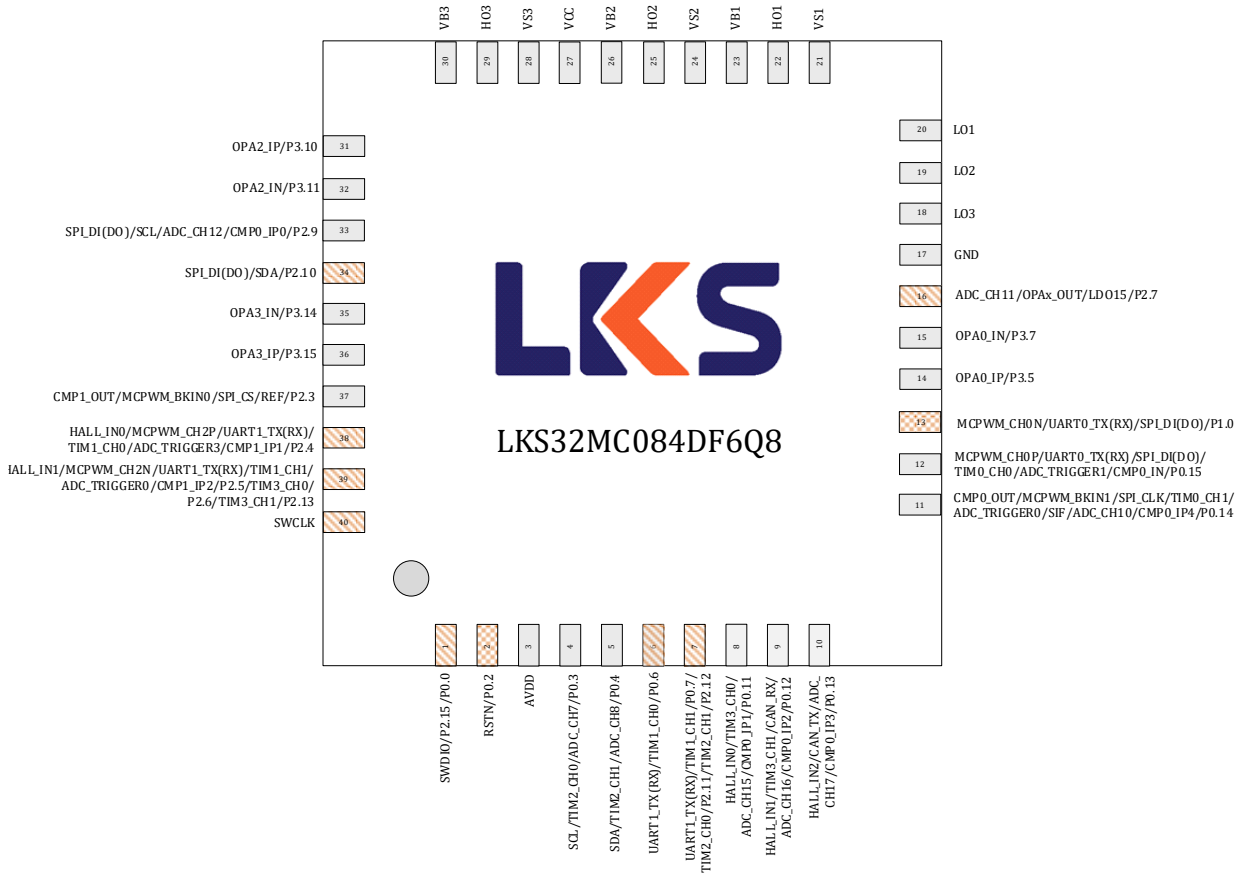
VB3
30
HO3
29
VS3
28
VCC
27
VB2
26
HO2
25
VS2
24
VB1
23
HO1
22
VS1
21

OPA2_IP/P3.10 31
OPA2_IN/P3.11 32
SPI_DI(DO)/SCL/ADC_CH12/CMP0_IP0/P2.9 33
SPI_DI(DO)/SDA/P2.10 34
OPA3_IN/P3.14 35
OPA3_IP/P3.15 36
CMP1_OUT/MCPWM_BKIN0/SPI_CS/REF/P2.3 37
HALL_IN0/MCPWM_CH2P/UART1_TX(RX)/TIM1_CH0/ADC_TRIGGER3/CMP1_IP1/P2.4 38
HALL_IN1/MCPWM_CH2N/UART1_TX(RX)/TIM1_CH1/ADC_TRIGGER0/CMP1_IP2/P2.5/TIM3_CH0/P2.6/TIM3_CH1/P2.13 39
SWCLK 40

20 LO1
19 LO2
18 LO3
17 GND
16 ADC_CH11/OPAx_OUT/LDO15/P2.7
15 OPA0_IN/P3.7
14 OPA0_IP/P3.5
13 MCPWM_CH0N/UART0_TX(RX)/SPI_DI(DO)/P1.0
12 MCPWM_CH0P/UART0_TX(RX)/SPI_DI(DO)/TIM0_CH0/ADC_TRIGGER1/CMP0_IN/P0.15
11 CMP0_OUT/MCPWM_BKIN1/SPI_CLK/TIM0_CH1/ADC_TRIGGER0/SIF/ADC_CH10/CMP0_IP4/P0.14

LKS

LKS32MC084DF6Q8

1 SWDIO/P2.15/P0.0
2 RSTN/P0.2
3 AVDD
4 SCL/TIM2_CH0/ADC_CH7/P0.3
5 SDA/TIM2_CH1/ADC_CH8/P0.4
6 UART1_TX(RX)/TIM1_CH0/P0.6
7 UART1_TX(RX)/TIM1_CH1/P0.7/TIM2_CH0/P2.11/TIM2_CH1/P2.12
8 HALL_IN0/TIM3_CH0/ADC_CH15/CMP0_IP1/P0.11
9 HALL_IN1/TIM3_CH1/CAN_RX/ADC_CH16/CMP0_IP2/P0.12
10 HALL_IN2/CAN_TX/ADC_CH17/CMP0_IP3/P0.13